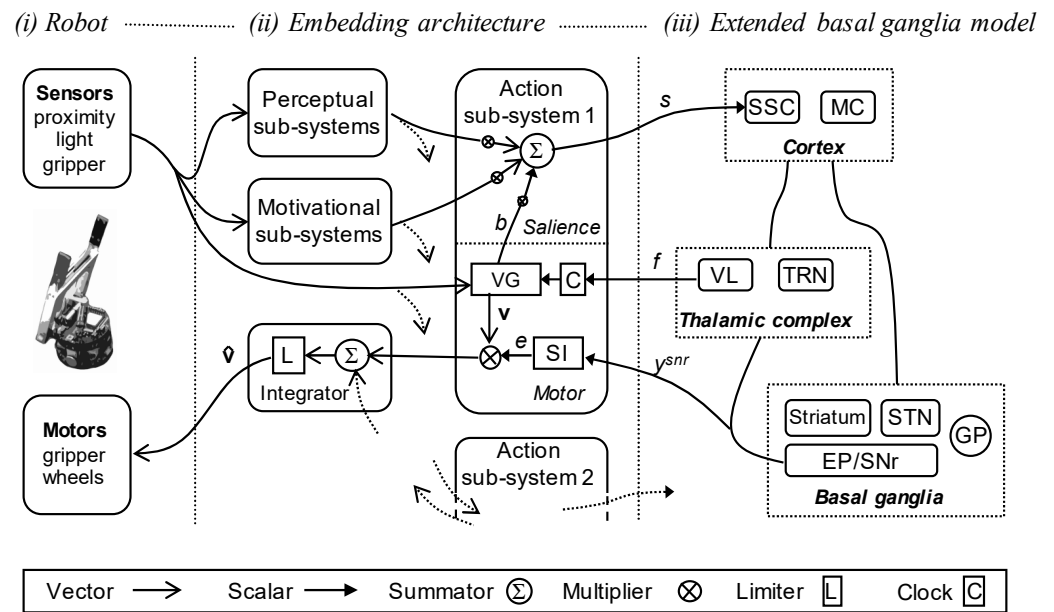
(i) Robot (ii) Embedding architecture (iii) Extended basal ganglia model

Sensors
proximity
light
gripper

Perceptual sub-systems

Motivational sub-systems

Action sub-system 1

$\Sigma$

b

Salience

s

SSC

MC

Cortex

VG

C

f

VL

TRN

Thalamic complex

v

e

SI

Motor

$y^{snr}$

L

$\Sigma$

Integrator

Motors
gripper
wheels

Action sub-system 2

Striatum

STN

GP

EP/SNr

Basal ganglia

Vector Scalar Summator $\Sigma$ Multiplier $\otimes$ Limiter L Clock C